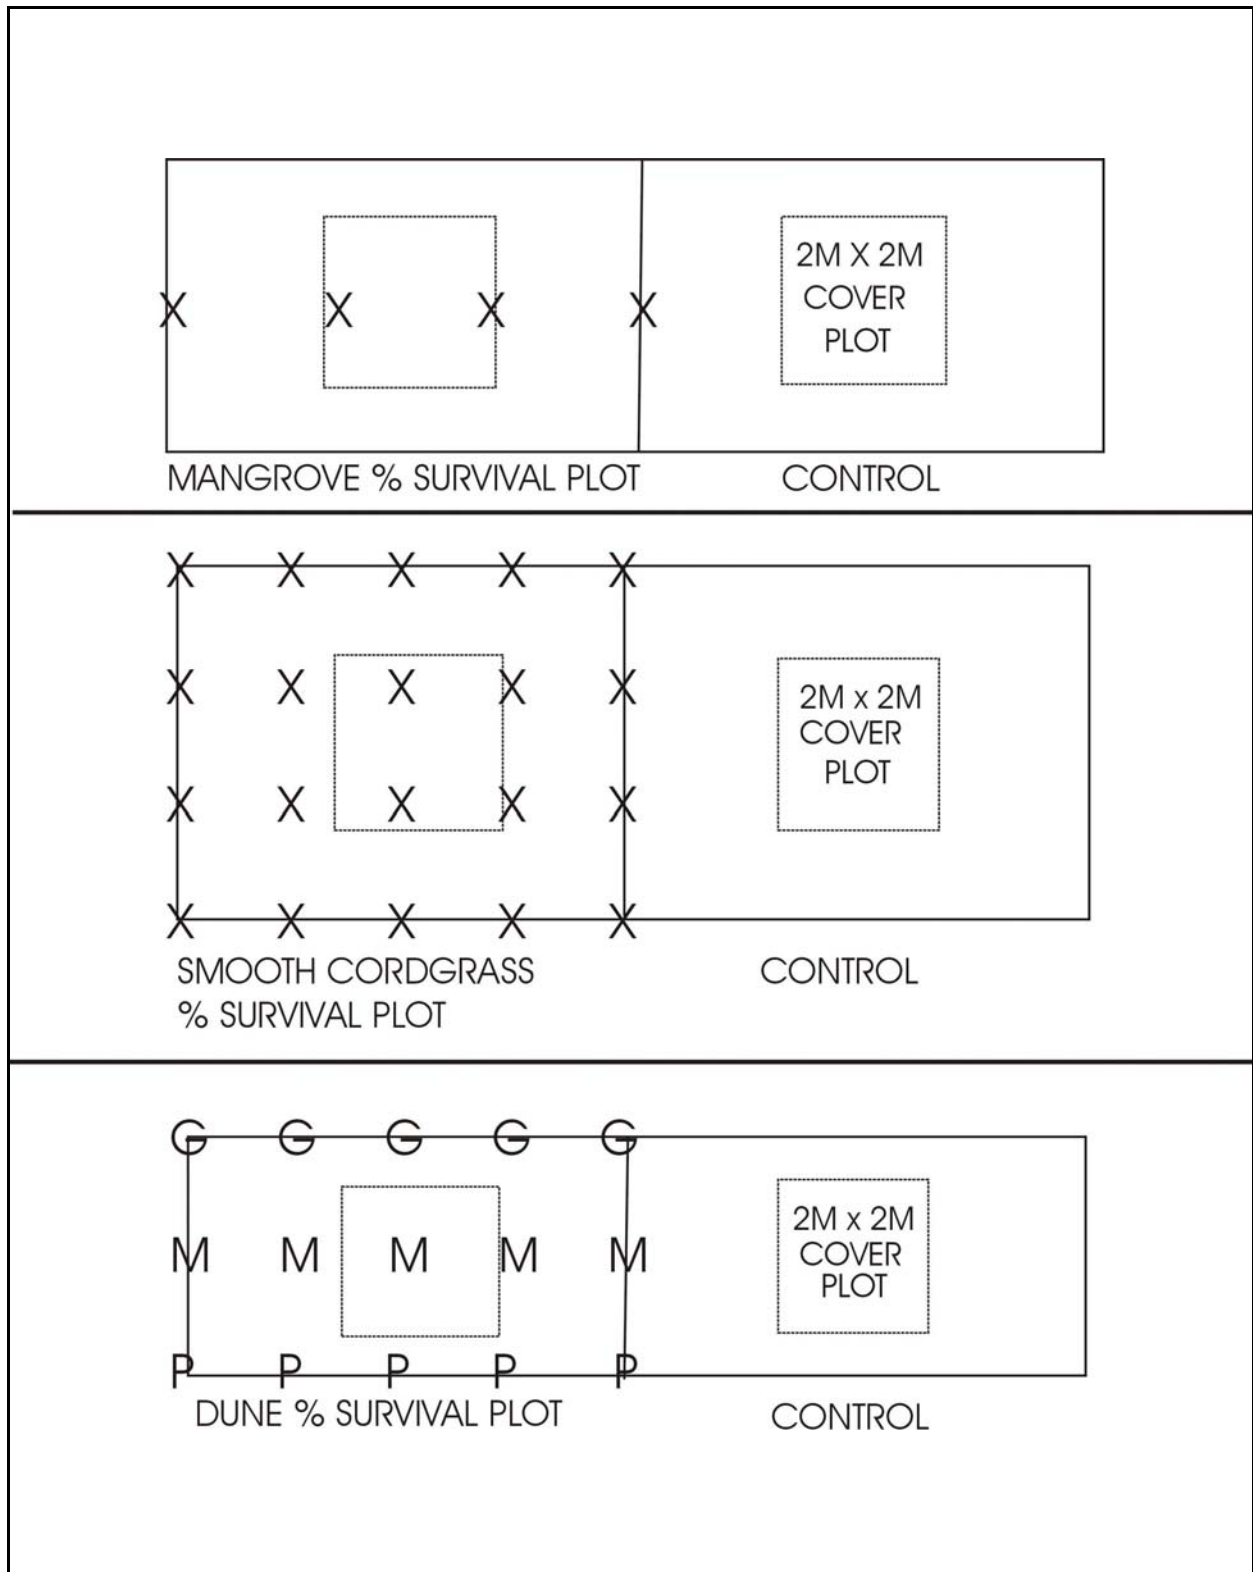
X X X X

2M X 2M COVER PLOT

MANGROVE % SURVIVAL PLOT

CONTROL

X X X X X
X X X X X
X X X X X
X X X X X

2M x 2M COVER PLOT

SMOOTH CORDGRASS % SURVIVAL PLOT

CONTROL

G G G G G
M M M M M
P P P P P

2M x 2M COVER PLOT

DUNE % SURVIVAL PLOT

CONTROL